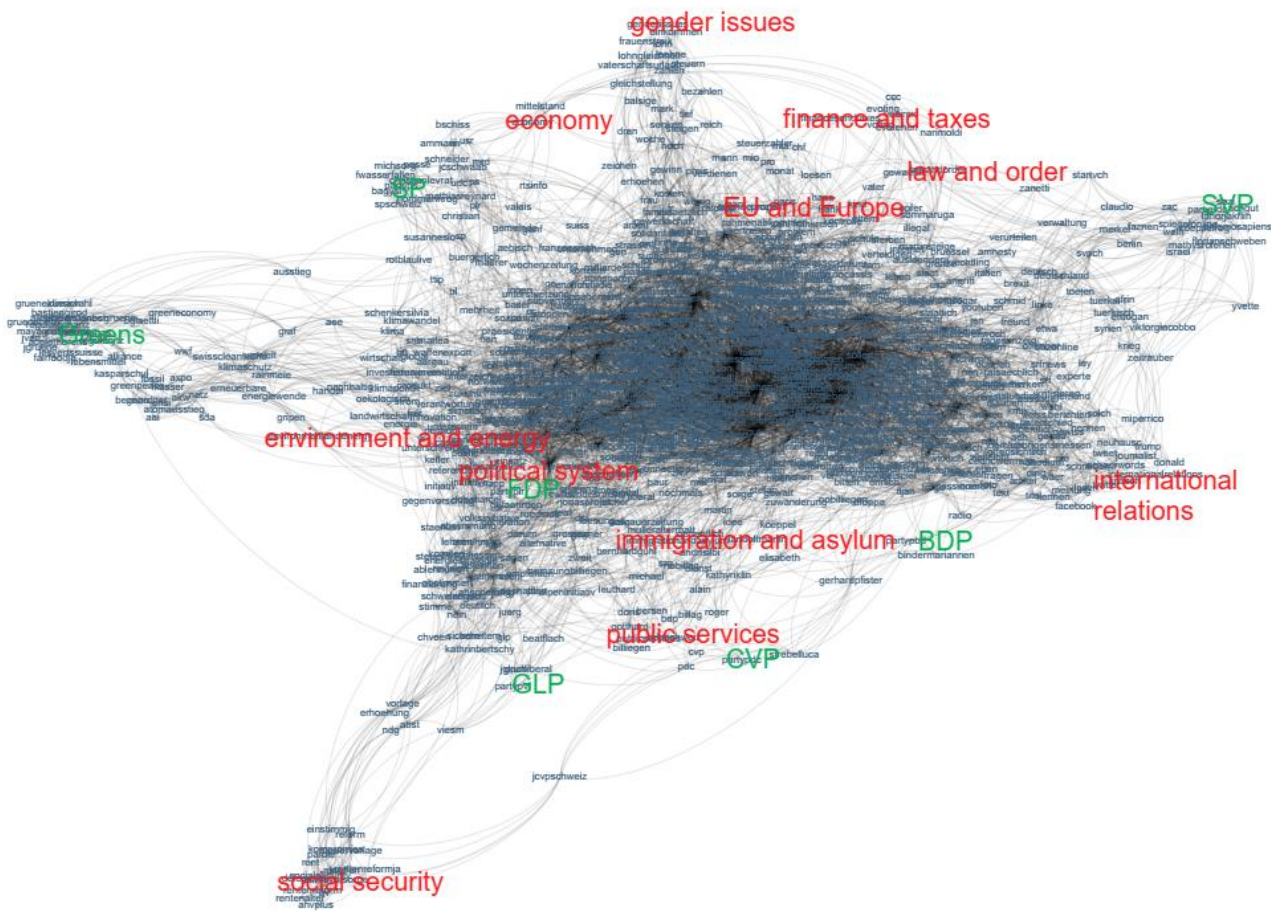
gender issues
economy
finance and taxes
law and order
SP
EU and Europe
SVP
Greens
environment and energy
political system
FDP
international relations
immigration and asylum
BDP
public services
CVP
GLP
social security